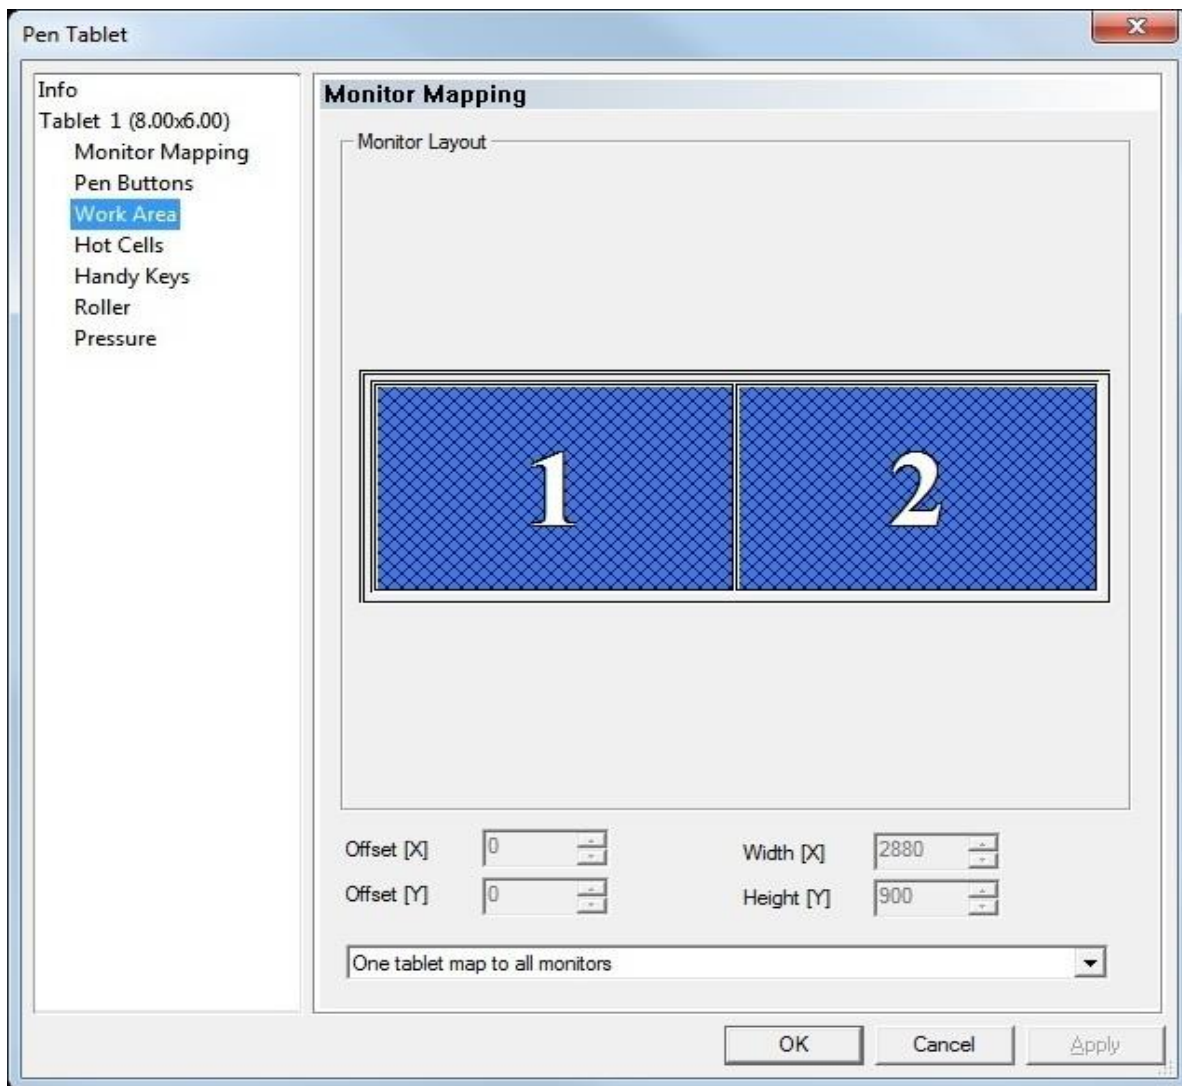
Pen Tablet

Info
Tablet 1 (8.00x6.00)
Monitor Mapping
Pen Buttons
Work Area
Hot Cells
Handy Keys
Roller
Pressure

Monitor Mapping

Monitor Layout

1

2

Offset [X] 0
Offset [Y] 0
Width [X] 2880
Height [Y] 900

One tablet map to all monitors

OK
Cancel
Apply